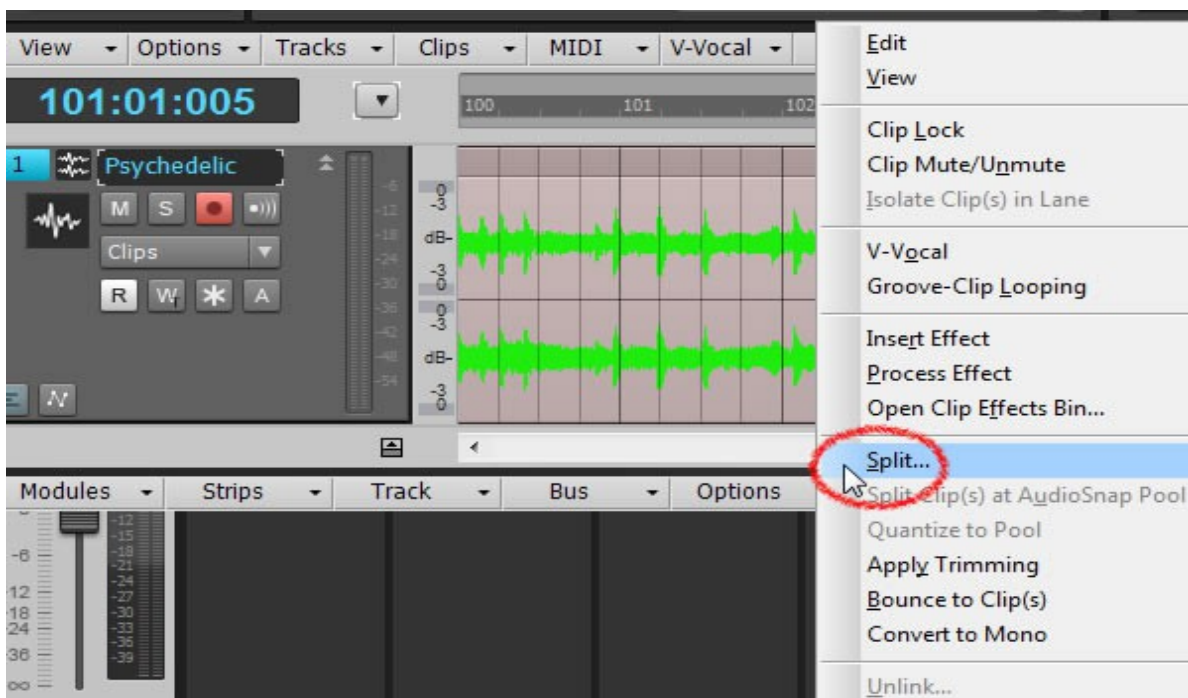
View ▾ Options ▾ Tracks ▾ Clips ▾ MIDI ▾ V-Vocal ▾

101:01:005

100 101 102

1 Psychedelic

M S

Clips

R W A

-6 -12 -18 -24 -30 -36 -42 -48 -54

0 -3 dB- -3 0
0 -3 dB- -3 0

Modules ▾ Strips ▾ Track ▾ Bus ▾ Options

-12 -15 -18 -21 -24 -27 -30 -33 -36 -39

-6 12 18 24 36

Edit
View

Clip Lock
Clip Mute/Unmute
Isolate Clip(s) in Lane

V-Vocal
Groove-Clip Looping

Insert Effect
Process Effect
Open Clip Effects Bin...

Split...
Split Clip(s) at AudioSnap Pool
Quantize to Pool
Apply Trimming
Bounce to Clip(s)
Convert to Mono

Unlink...